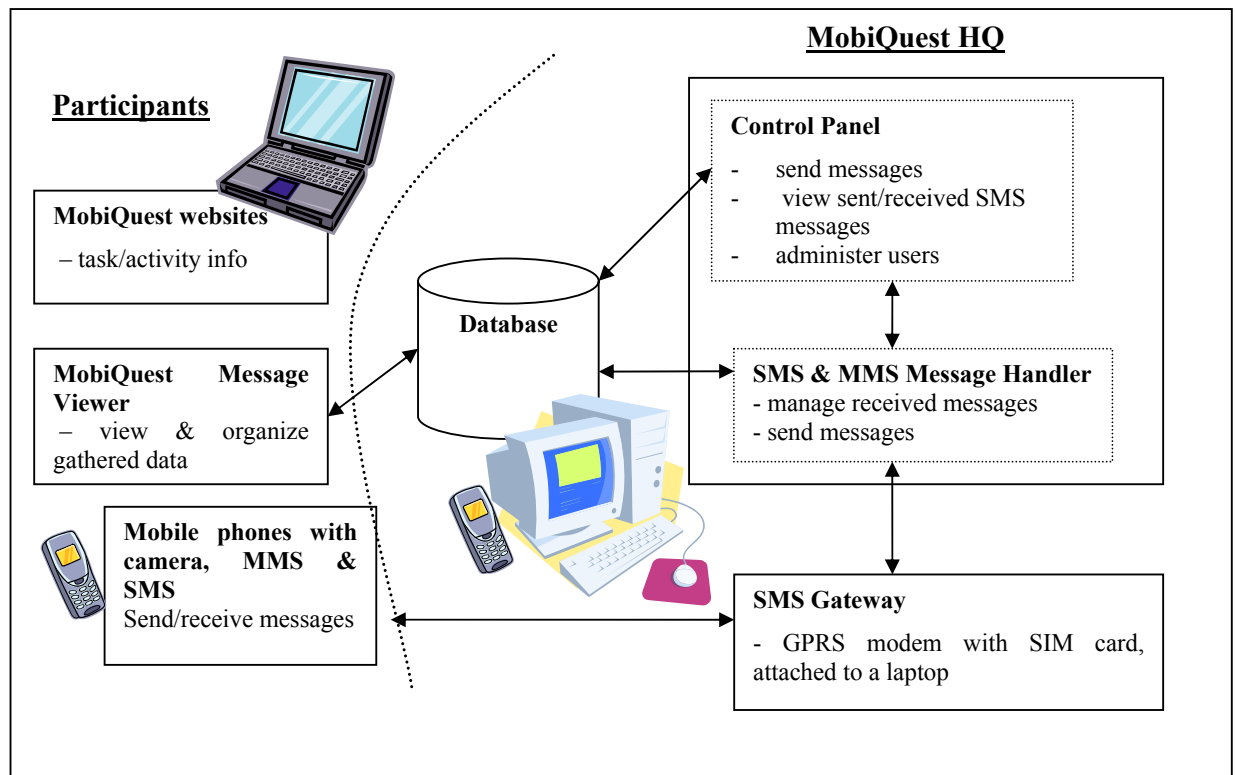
MobiQuest HQ

Participants

MobiQuest websites
– task/activity info

MobiQuest Message Viewer
– view & organize gathered data

Mobile phones with camera, MMS & SMS
Send/receive messages

Database

Control Panel
- send messages
- view sent/received SMS messages
- administer users

SMS & MMS Message Handler
- manage received messages
- send messages

SMS Gateway
- GPRS modem with SIM card, attached to a laptop